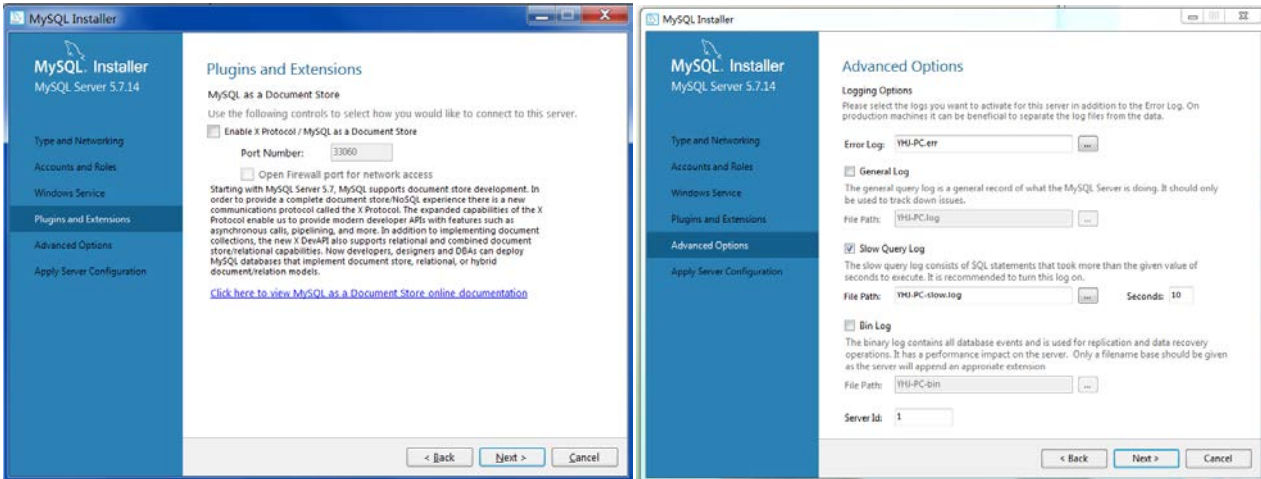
MySQL Installer

MySQL. Installer
MySQL Server 5.7.14

Type and Networking
Accounts and Roles
Windows Service
Plugins and Extensions
Advanced Options
Apply Server Configuration

Plugins and Extensions

MySQL as a Document Store

Use the following controls to select how you would like to connect to this server.

Enable X Protocol / MySQL as a Document Store

Port Number: 33060

Open Firewall port for network access

Starting with MySQL Server 5.7, MySQL supports document store development. In order to provide a complete document store/NoSQL experience there is a new communications protocol called the X Protocol. The expanded capabilities of the X Protocol enable us to provide modern developer APIs with features such as asynchronous calls, pipelining, and more. In addition to implementing document collections, the new X DevAPI also supports relational and combined document store/relational capabilities. Now developers, designers and DBAs can deploy MySQL databases that implement document store, relational, or hybrid document/relation models.

Click here to view MySQL as a Document Store online documentation

< Back
Next >
Cancel

MySQL Installer

MySQL. Installer
MySQL Server 5.7.14

Type and Networking
Accounts and Roles
Windows Service
Plugins and Extensions
Advanced Options
Apply Server Configuration

Advanced Options

Logging Options

Please select the logs you want to activate for this server in addition to the Error Log. On production machines it can be beneficial to separate the log files from the data.

Error Log: YHJ-PC.err ...

General Log

The general query log is a general record of what the MySQL Server is doing. It should only be used to track down issues.

File Path: YHJ-PC.log ...

Slow Query Log

The slow query log consists of SQL statements that took more than the given value of seconds to execute. It is recommended to turn this log on.

File Path: YHJ-PC-slow.log ... Seconds: 10

Bin Log

The binary log contains all database events and is used for replication and data recovery operations. It has a performance impact on the server. Only a filename base should be given as the server will append an approrate extension

File Path: YHJ-PC-bin ...

Server Id: 1

< Back
Next >
Cancel